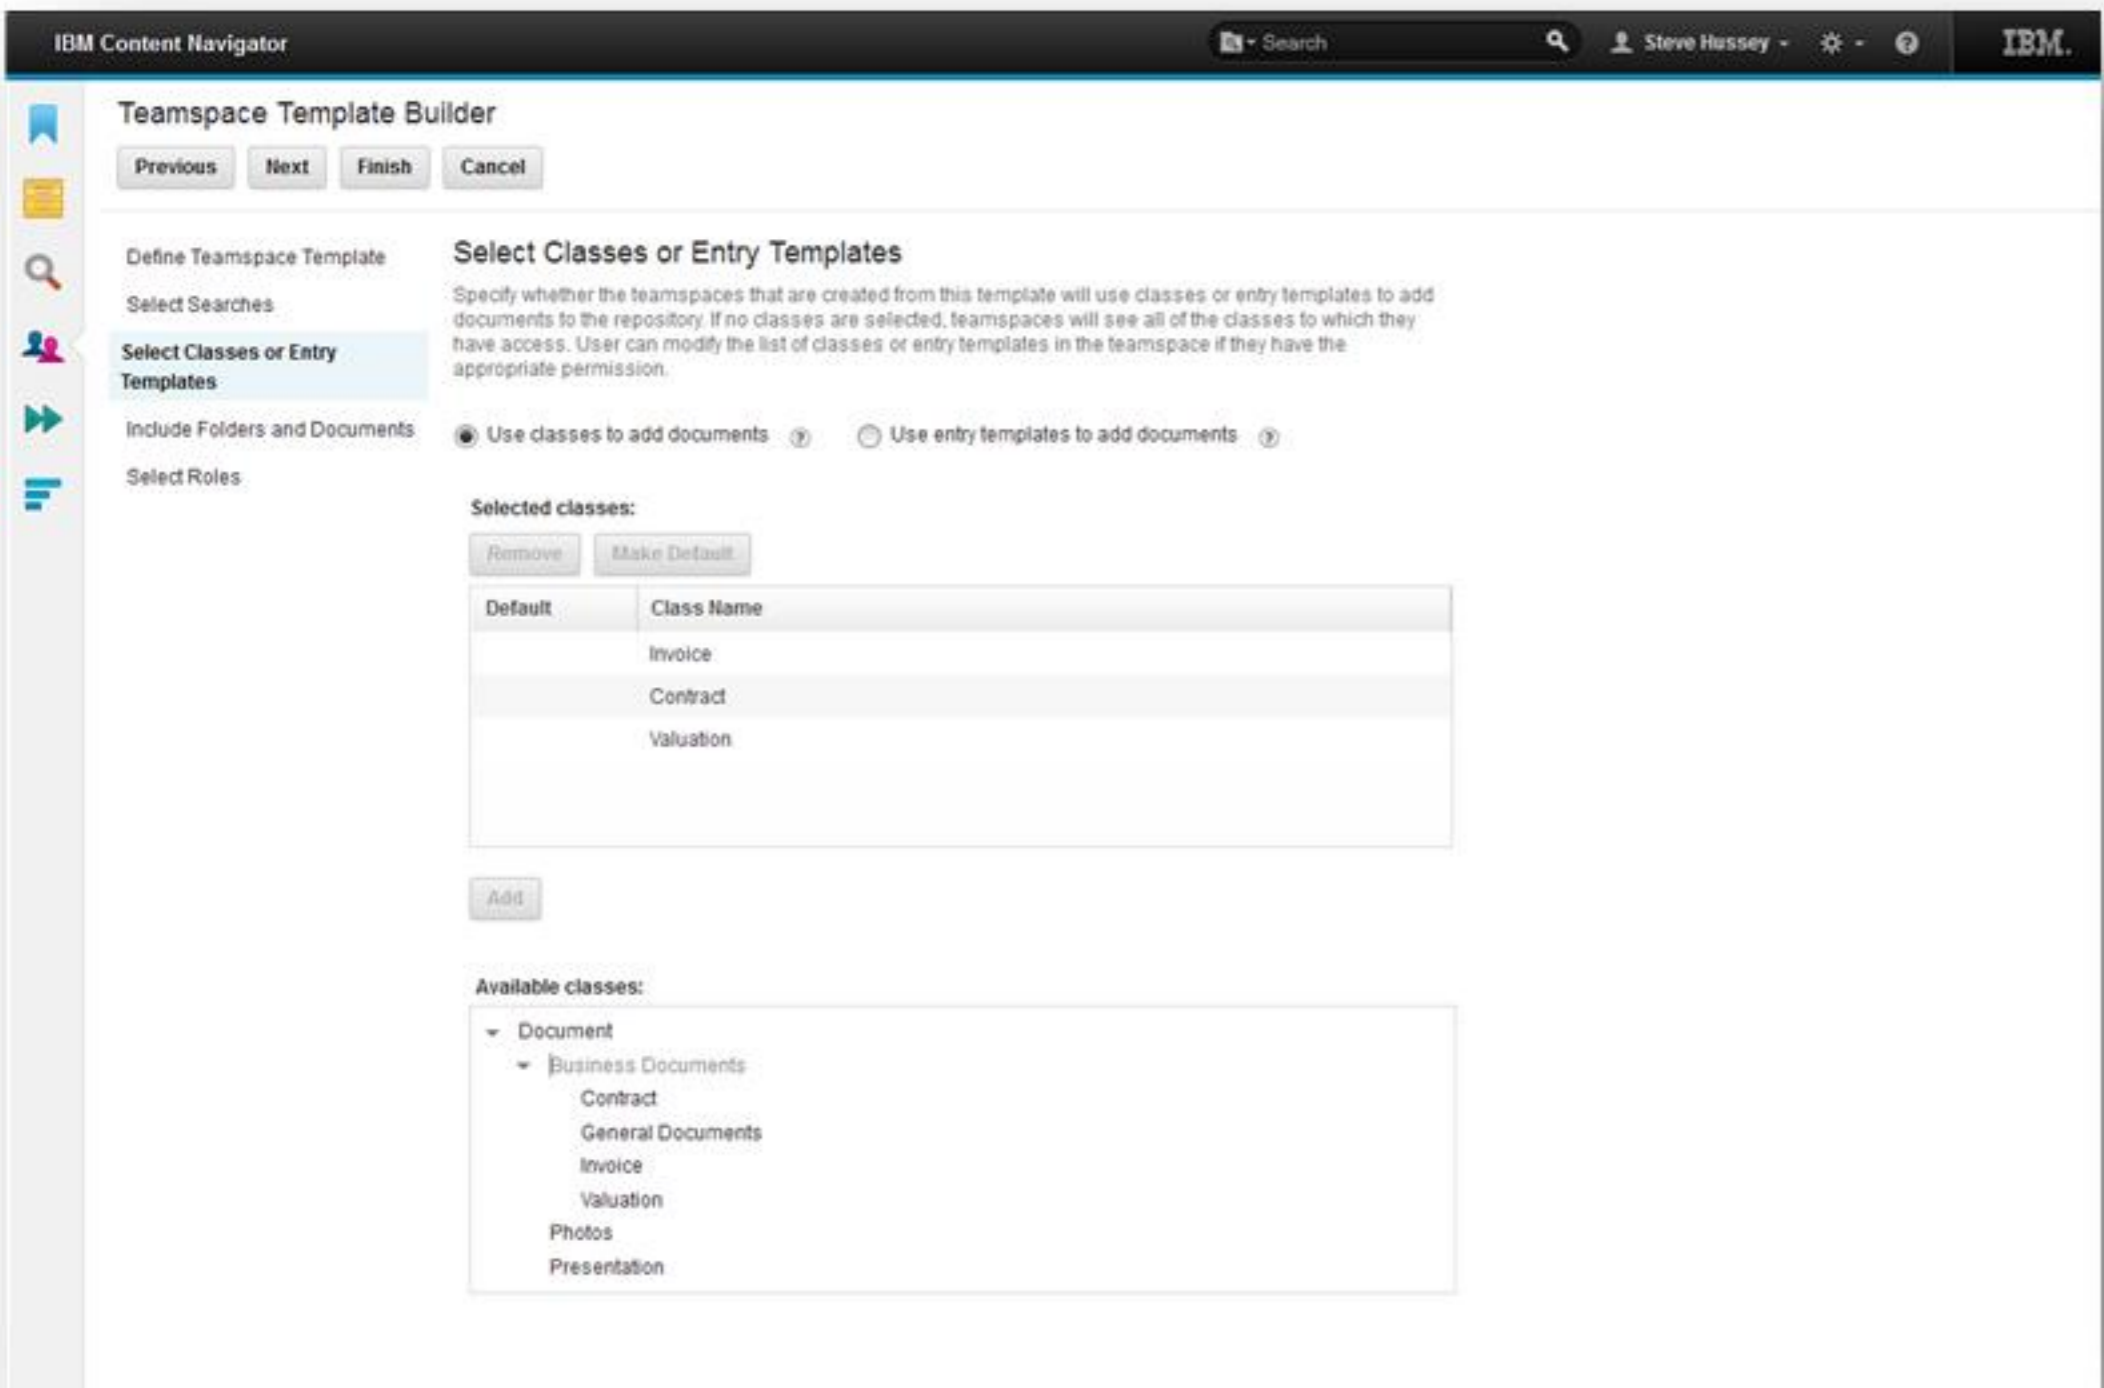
IBM Content Navigator

Search

Steve Hussey

IBM.

Teamspace Template Builder

Previous Next Finish Cancel

Define Teamspace Template

Select Searches

Select Classes or Entry Templates

Include Folders and Documents

Select Roles

Select Classes or Entry Templates

Specify whether the teamspaces that are created from this template will use classes or entry templates to add documents to the repository. If no classes are selected, teamspaces will see all of the classes to which they have access. User can modify the list of classes or entry templates in the teamspace if they have the appropriate permission.

Use classes to add documents

Use entry templates to add documents

Selected classes:

Remove Make Default

| Default | Class Name |
|---|---|
| | Invoice |
| | Contract |
| | Valuation |

Add

Available classes:

Document
Business Documents
Contract
General Documents
Invoice
Valuation
Photos
Presentation